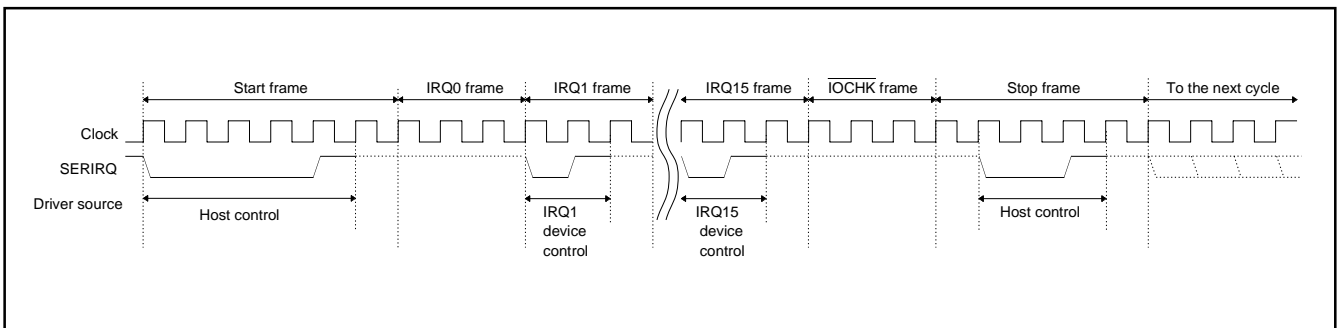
Start frame
IRQ0 frame
IRQ1 frame
IRQ15 frame
$\overline{\text{IOCHK}}$ frame
Stop frame
To the next cycle

Clock
SERIRQ
Driver source

Host control
IRQ1 device control
IRQ15 device control
Host control